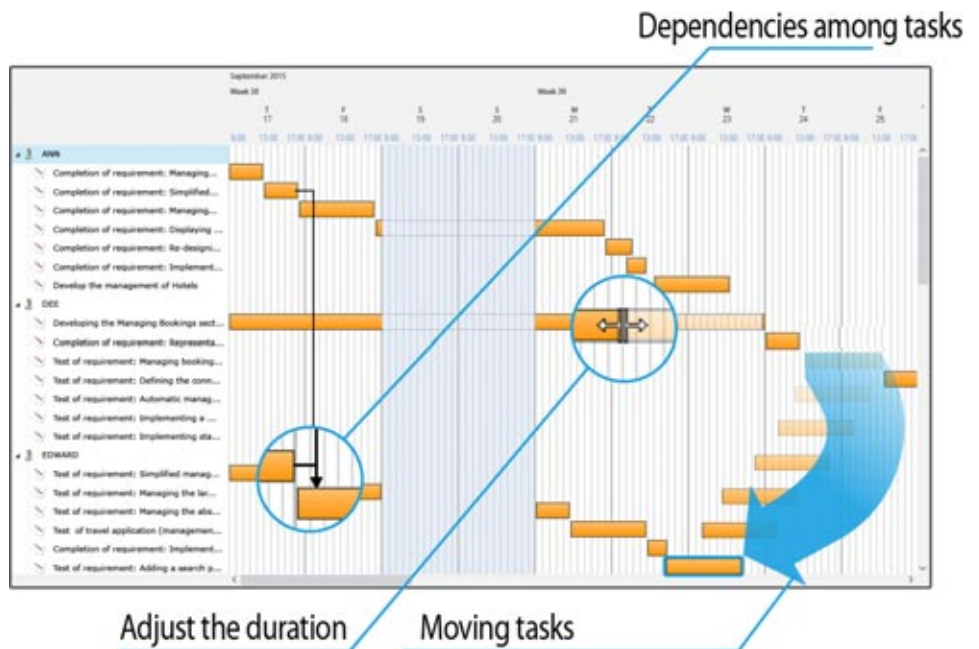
Dependencies among tasks

September 2015
Week 38
Week 39

| T 17 | F 18 | S 19 | S 20 | M 21 | T 22 | W 23 | T 24 | F 25 |

9:00 13:00 17:00 9:00 13:00 17:00 9:00 13:00 17:00 9:00 13:00 17:00 9:00 13:00 17:00 9:00 13:00 17:00 9:00 13:00 17:00 9:00 13:00 17:00 9:00 13:00 17:00

ANN
Completion of requirement: Managing...
Completion of requirement: Simplified...
Completion of requirement: Managing...
Completion of requirement: Displaying ...
Completion of requirement: Re-designi...
Completion of requirement: Implement...
Develop the management of Hotels
DEE
Developing the Managing Bookings sect...
Completion of requirement: Representa...
Test of requirement: Managing booking...
Test of requirement: Defining the conn...
Test of requirement: Automatic manag...
Test of requirement: Implementing a ...
Test of requirement: Implementing sta...
EDWARD
Test of requirement: Simplified manag...
Test of requirement: Managing the lar...
Test of requirement: Managing the abs...
Test: of travel application (managemen...
Completion of requirement: Implement...
Test of requirement: Adding a search p...

Adjust the duration
Moving tasks